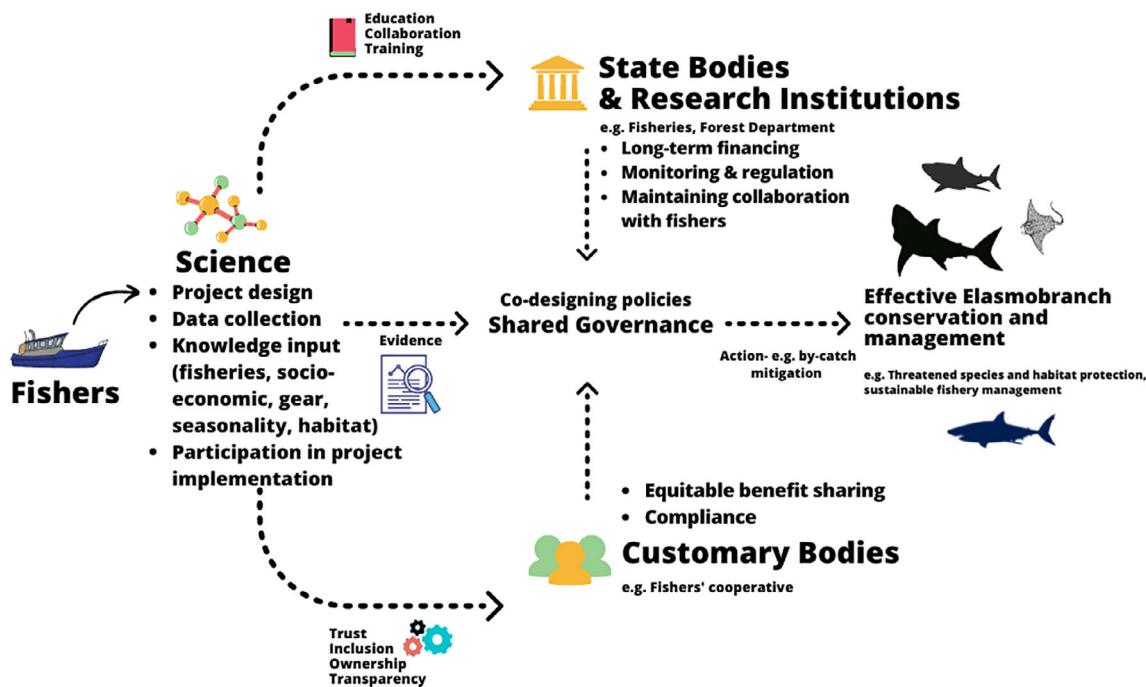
Education
Collaboration
Training

State Bodies
& Research Institutions
e.g. Fisheries, Forest Department
• Long-term financing
• Monitoring & regulation
• Maintaining collaboration with fishers

Science
• Project design
• Data collection
• Knowledge input (fisheries, socio-economic, gear, seasonality, habitat)
• Participation in project implementation

Fishers

Evidence

Co-designing policies
Shared Governance

Action- e.g. by-catch mitigation

Effective Elasmobranch conservation and management
e.g. Threatened species and habitat protection, sustainable fishery management

• Equitable benefit sharing
• Compliance

Customary Bodies
e.g. Fishers' cooperative

Trust
Inclusion
Ownership
Transparency